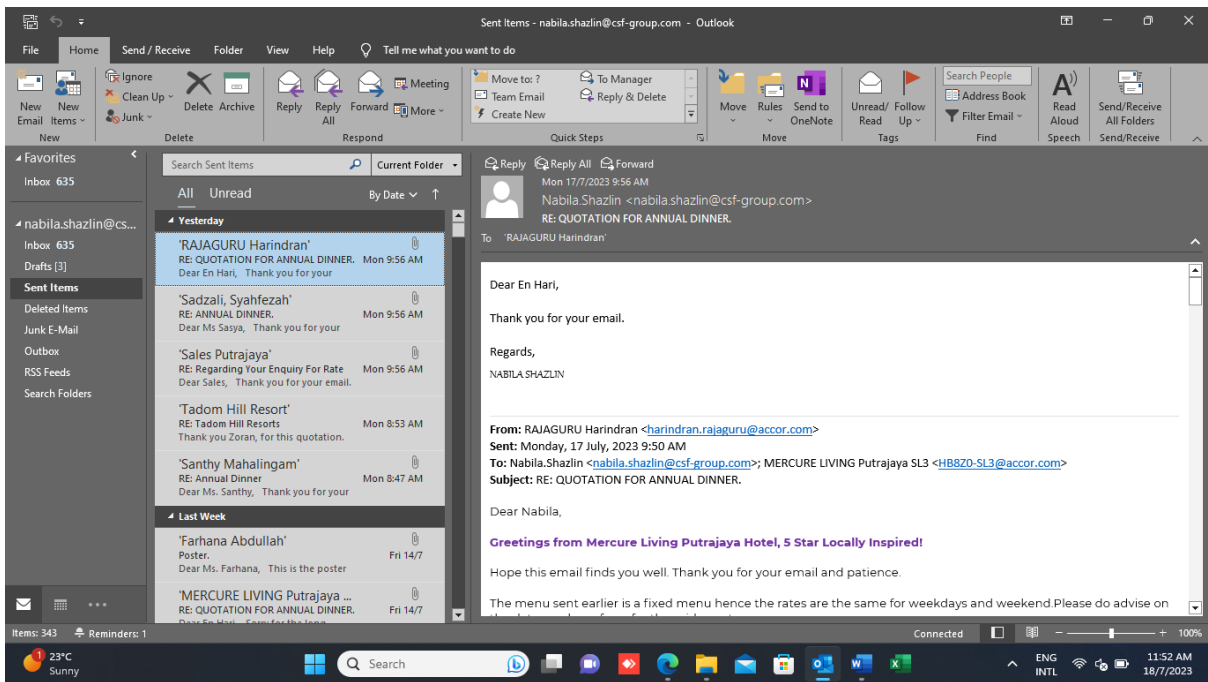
Sent Items - nabila.shazlin@csf-group.com - Outlook

File Home Send / Receive Folder View Help Tell me what you want to do

New Email New Items Ignore Clean Up Junk Delete Archive Reply Reply All Forward Meeting More Move to: ? Team Email Create New To Manager Reply & Delete Move Rules Send to OneNote Unread/ Read Follow Up Search People Address Book Filter Email Read Aloud Send/Receive All Folders

New Delete Respond Quick Steps Move Tags Find Speech Send/Receive

Favorites
Inbox 635

nabila.shazlin@cs...
Inbox 635
Drafts [3]
Sent Items
Deleted Items
Junk E-Mail
Outbox
RSS Feeds
Search Folders

Search Sent Items Current Folder
All Unread By Date

Yesterday
'RAJAGURU Harindran'
RE: QUOTATION FOR ANNUAL DINNER. Mon 9:56 AM
Dear En Hari, Thank you for your

'Sadzali, Syahfezah'
RE: ANNUAL DINNER. Mon 9:56 AM
Dear Ms Sasya, Thank you for your

'Sales Putrajaya'
RE: Regarding Your Enquiry For Rate Mon 9:56 AM
Dear Sales, Thank you for your email.

'Tadom Hill Resort'
RE: Tadom Hill Resorts Mon 8:53 AM
Thank you Zoran, for this quotation.

'Santhy Mahalingam'
RE: Annual Dinner Mon 8:47 AM
Dear Ms. Santhy, Thank you for your

Last Week
'Farhana Abdullah'
Poster. Fri 14/7
Dear Ms. Farhana, This is the poster

'MERCURE LIVING Putrajaya ...
RE: QUOTATION FOR ANNUAL DINNER. Fri 14/7

Reply Reply All Forward
Mon 17/7/2023 9:56 AM
Nabila.Shazlin <nabila.shazlin@csf-group.com>
RE: QUOTATION FOR ANNUAL DINNER.
To 'RAJAGURU Harindran'

Dear En Hari,

Thank you for your email.

Regards,

NABILA SHAZLIN

From: RAJAGURU Harindran <harindran.rajaguru@accor.com>
Sent: Monday, 17 July, 2023 9:50 AM
To: Nabila.Shazlin <nabila.shazlin@csf-group.com>; MERCURE LIVING Putrajaya SL3 <HB8Z0-SL3@accor.com>
Subject: RE: QUOTATION FOR ANNUAL DINNER.

Dear Nabila,

Greetings from Mercure Living Putrajaya Hotel, 5 Star Locally Inspired!

Hope this email finds you well. Thank you for your email and patience.

The menu sent earlier is a fixed menu hence the rates are the same for weekdays and weekend.Please do advise on

Items: 343 Reminders: 1 Connected 100%

23°C Sunny Search ENG INTL 11:52 AM 18/7/2023